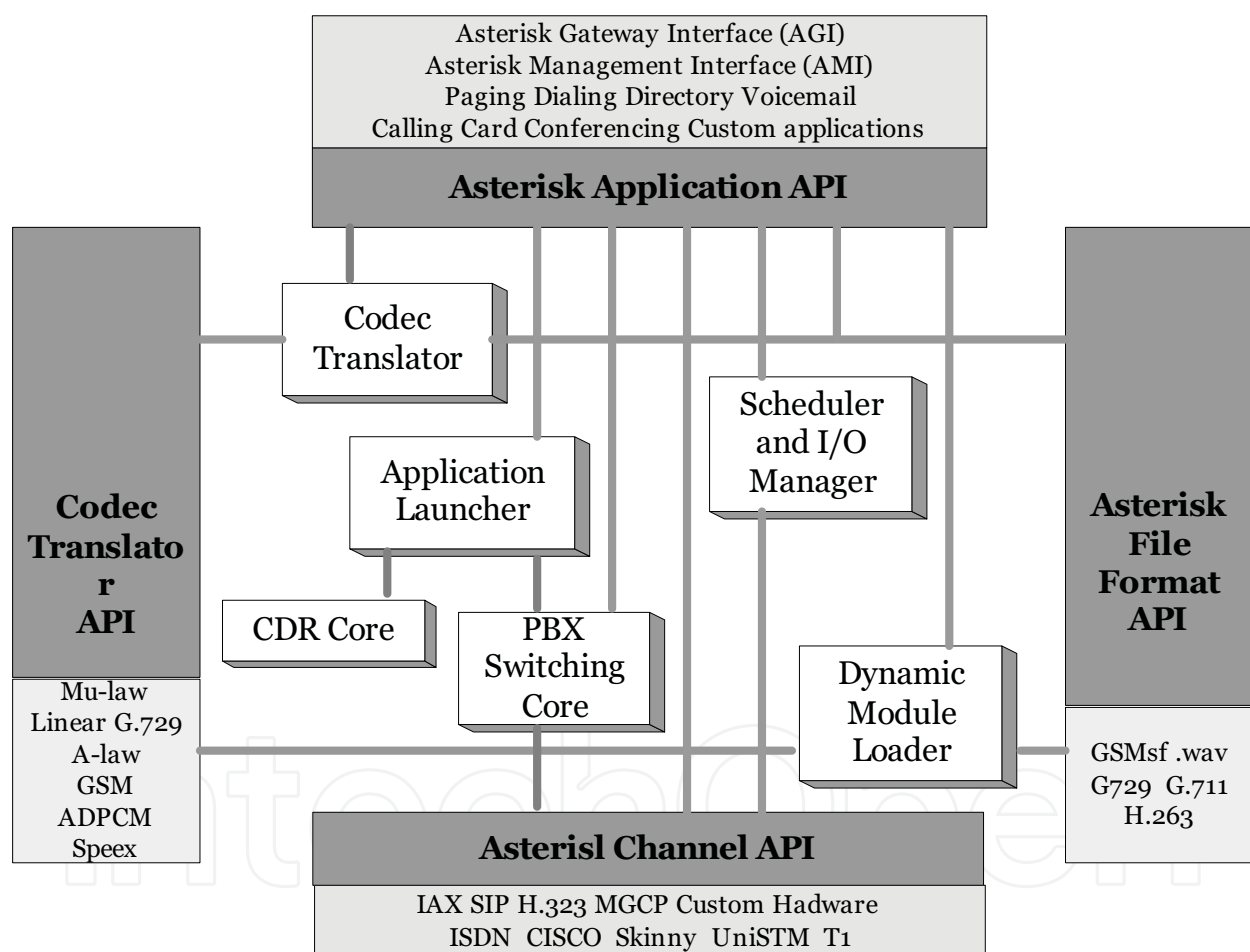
Asterisk Gateway Interface (AGI)
Asterisk Management Interface (AMI)
Paging Dialing Directory Voicemail
Calling Card Conferencing Custom applications

Asterisk Application API

Codec Translator

Scheduler and I/O Manager

Application Launcher

Codec Translato r API

Asterisk File Format API

CDR Core

PBX Switching Core

Dynamic Module Loader

Mu-law
Linear G.729
A-law
GSM
ADPCM
Speex

GSMsf .wav
G729 G.711
H.263

Asterisl Channel API

IAX SIP H.323 MGCP Custom Hadware
ISDN CISCO Skinny UniSTM T1